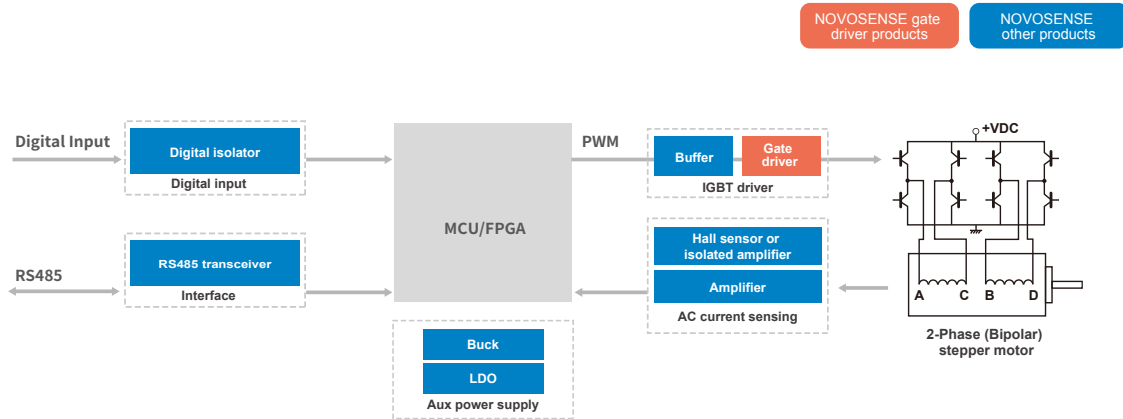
NOVOSENSE gate driver products

NOVOSENSE other products

Digital Input

Digital isolator

Digital input

RS485

RS485 transceiver

Interface

MCU/FPGA

Buck

LDO

Aux power supply

PWM

Buffer

Gate driver

IGBT driver

Hall sensor or isolated amplifier

Amplifier

AC current sensing

+VDC

A C B D

2-Phase (Bipolar) stepper motor